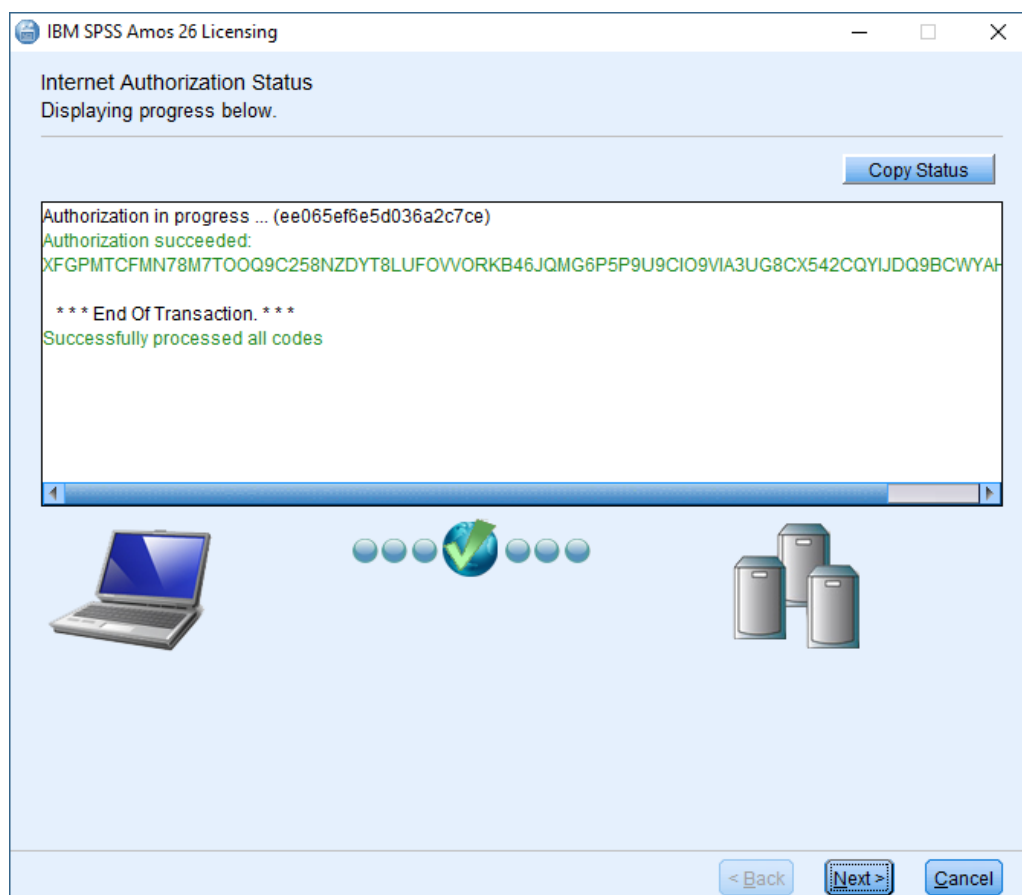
IBM SPSS Amos 26 Licensing

Internet Authorization Status
Displaying progress below.

Copy Status

Authorization in progress ... (ee065ef6e5d036a2c7ce)
Authorization succeeded:
XFGPMTCFMN78M7TOOQ9C258NZDYT8LUFOVVORKB46JQMG6P5P9U9CIO9VIA3UG8CX542CQYIJDQ9BCWYA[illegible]

* * * End Of Transaction. * * *
Successfully processed all codes

< Back
Next >
Cancel